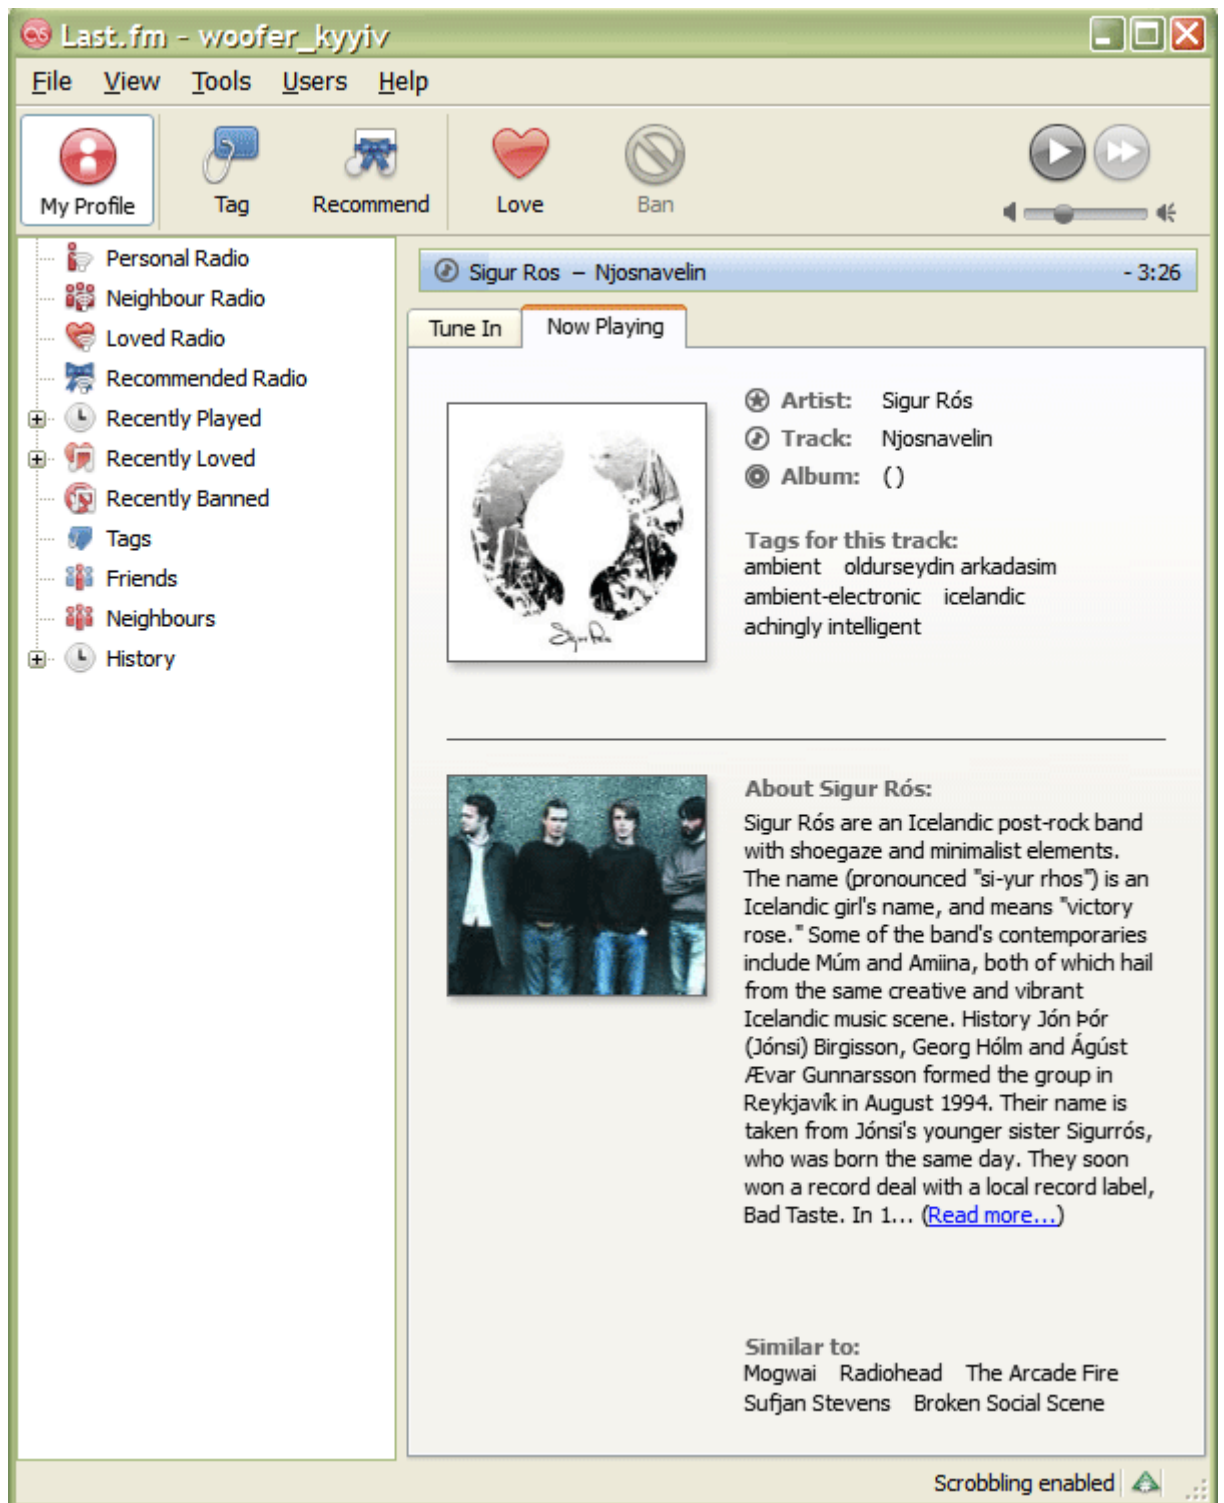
Last.fm - woofer_kyyiv

File View Tools Users Help

My Profile Tag Recommend Love Ban

Personal Radio
Neighbour Radio
Loved Radio
Recommended Radio
Recently Played
Recently Loved
Recently Banned
Tags
Friends
Neighbours
History

Sigur Ros – Njosnavelin - 3:26

Tune In Now Playing

Artist: Sigur Rós
Track: Njosnavelin
Album: ()

Tags for this track:
ambient olduseydin arkadasim
ambient-electronic icelandic
achingly intelligent

About Sigur Rós:
Sigur Rós are an Icelandic post-rock band with shoegaze and minimalist elements. The name (pronounced "si-yur rhos") is an Icelandic girl's name, and means "victory rose." Some of the band's contemporaries include Múm and Amiina, both of which hail from the same creative and vibrant Icelandic music scene. History Jón Þór (Jónsi) Birgisson, Georg Hólm and Ágúst Ævar Gunnarsson formed the group in Reykjavík in August 1994. Their name is taken from Jónsi's younger sister Sigurrós, who was born the same day. They soon won a record deal with a local record label, Bad Taste. In 1... (Read more...)

Similar to:
Mogwai Radiohead The Arcade Fire
Sufjan Stevens Broken Social Scene

Scrobbling enabled